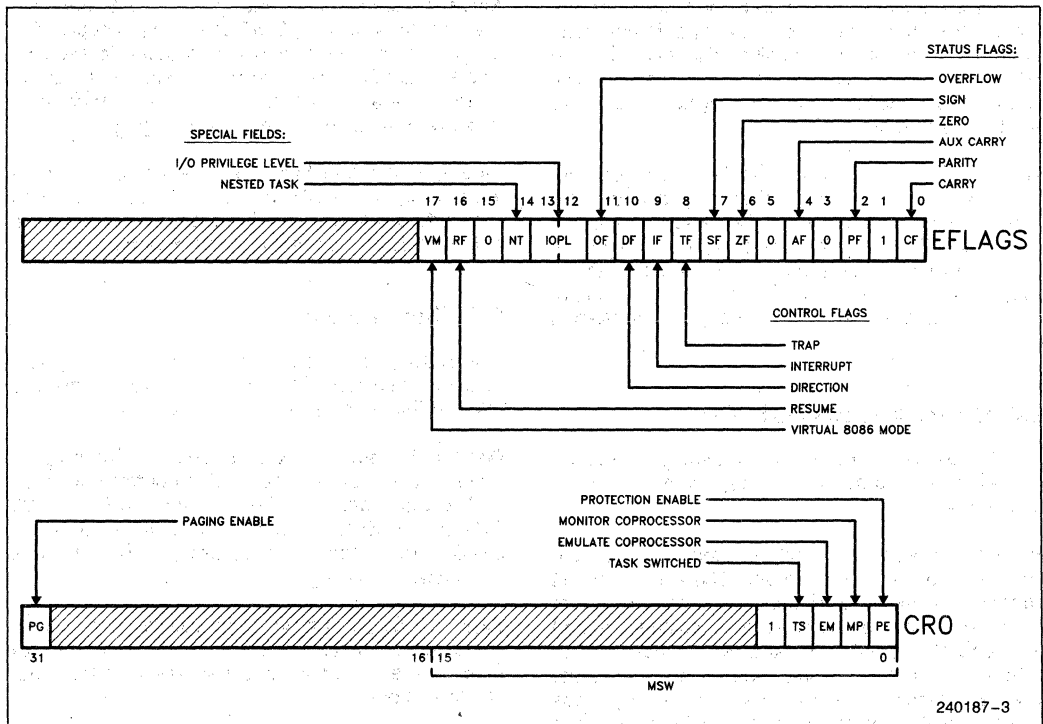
STATUS FLAGS:
OVERFLOW
SIGN
ZERO
AUX CARRY
PARITY
CARRY

SPECIAL FIELDS:
I/O PRIVILEGE LEVEL
NESTED TASK

17 16 15 14 13 12 11 10 9 8 7 6 5 4 3 2 1 0

| VM | RF | 0 | NT | IOPL | OF | DF | IF | TF | SF | ZF | 0 | AF | 0 | PF | 1 | CF |
|---|---|---|---|---|---|---|---|---|---|---|---|---|---|---|---|---|

EFLAGS

CONTROL FLAGS
TRAP
INTERRUPT
DIRECTION
RESUME
VIRTUAL 8086 MODE

PAGING ENABLE
PROTECTION ENABLE
MONITOR COPROCESSOR
EMULATE COPROCESSOR
TASK SWITCHED

| PG | | 1 | TS | EM | MP | PE |
|---|---|---|---|---|---|---|

CR0
31 16 15 0
MSW

240187–3